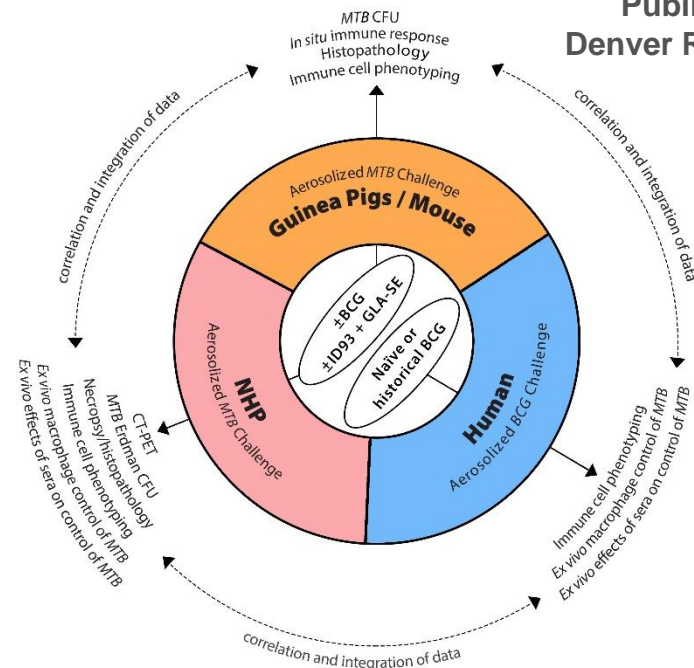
MTB CFU
In situ immune response
Histopathology
Immune cell phenotyping

Publi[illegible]
Denver R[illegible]

correlation and integration of data

correlation and integration of data

Aerosolized MTB Challenge
Guinea Pigs / Mouse

±BCG
±ID93 + GLA-SE

Naïve or historical BCG

NHP
Aerosolized MTB Challenge

Human
Aerosolized BCG Challenge

correlation and integration of data

CT-PET
MTB Erdman CFU
Necropsy/histopathology
Immune cell phenotyping
Ex vivo macrophage control of MTB
Ex vivo effects of sera on control of MTB

Immune cell phenotyping
Ex vivo macrophage control of MTB
Ex vivo effects of sera on control of MTB

correlation and integration of data